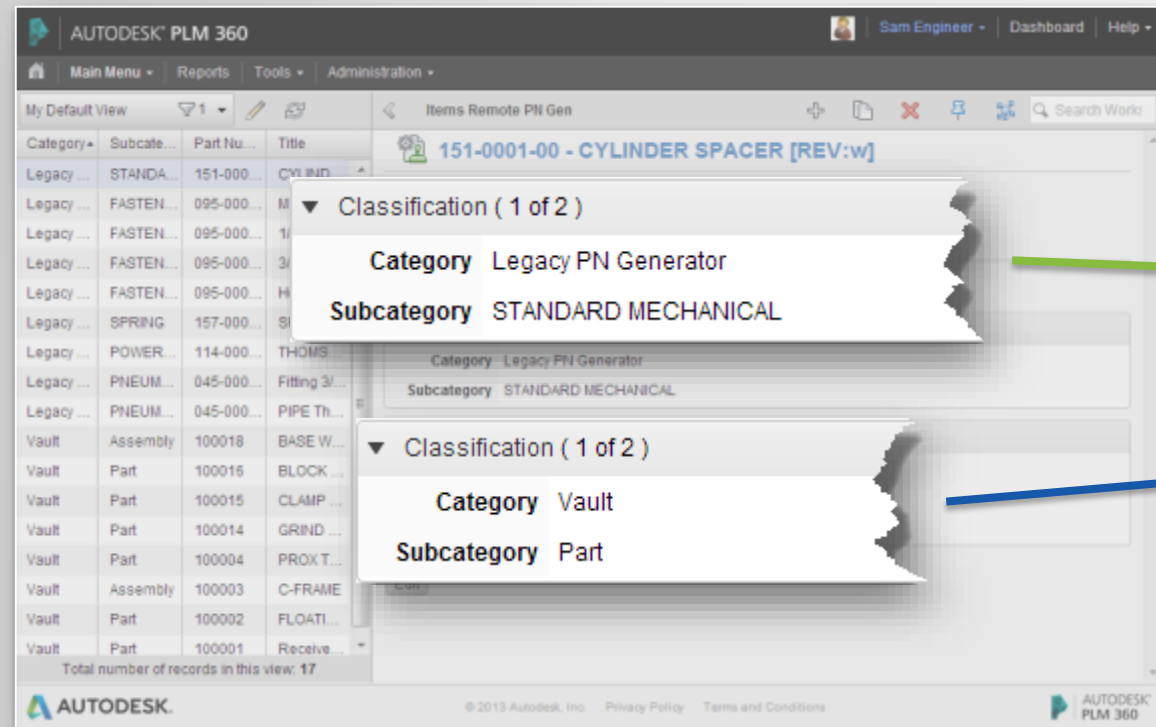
AUTODESK® PLM 360

Sam Engineer ▾ | Dashboard | Help ▾

Main Menu ▾ | Reports | Tools ▾ | Administration ▾

My Default View

Items Remote PN Gen

Search Works

151-0001-00 - CYLINDER SPACER [REV:w]

| Category | Subcate... | Part Nu... | Title |
|---|---|---|---|
| Legacy ... | STANDA... | 151-000... | CYLIND... |
| Legacy ... | FASTEN... | 095-000... | M |
| Legacy ... | FASTEN... | 095-000... | 1/ |
| Legacy ... | FASTEN... | 095-000... | 3/ |
| Legacy ... | FASTEN... | 095-000... | H |
| Legacy ... | SPRING | 157-000... | S |
| Legacy ... | POWER... | 114-000... | THOMS... |
| Legacy ... | PNEUM... | 045-000... | Fitting 3/... |
| Legacy ... | PNEUM... | 045-000... | PIPE Th... |
| Vault | Assembly | 100018 | BASE W... |
| Vault | Part | 100016 | BLOCK ... |
| Vault | Part | 100015 | CLAMP ... |
| Vault | Part | 100014 | GRIND ... |
| Vault | Part | 100004 | PROX T... |
| Vault | Assembly | 100003 | C-FRAME |
| Vault | Part | 100002 | FLOATI... |
| Vault | Part | 100001 | Receive... |

Total number of records in this view: 17

Classification ( 1 of 2 )

Category Legacy PN Generator

Subcategory STANDARD MECHANICAL

Category Legacy PN Generator

Subcategory STANDARD MECHANICAL

Classification ( 1 of 2 )

Category Vault

Subcategory Part

AUTODESK.

© 2013 Autodesk, Inc. Privacy Policy Terms and Conditions

AUTODESK® PLM 360